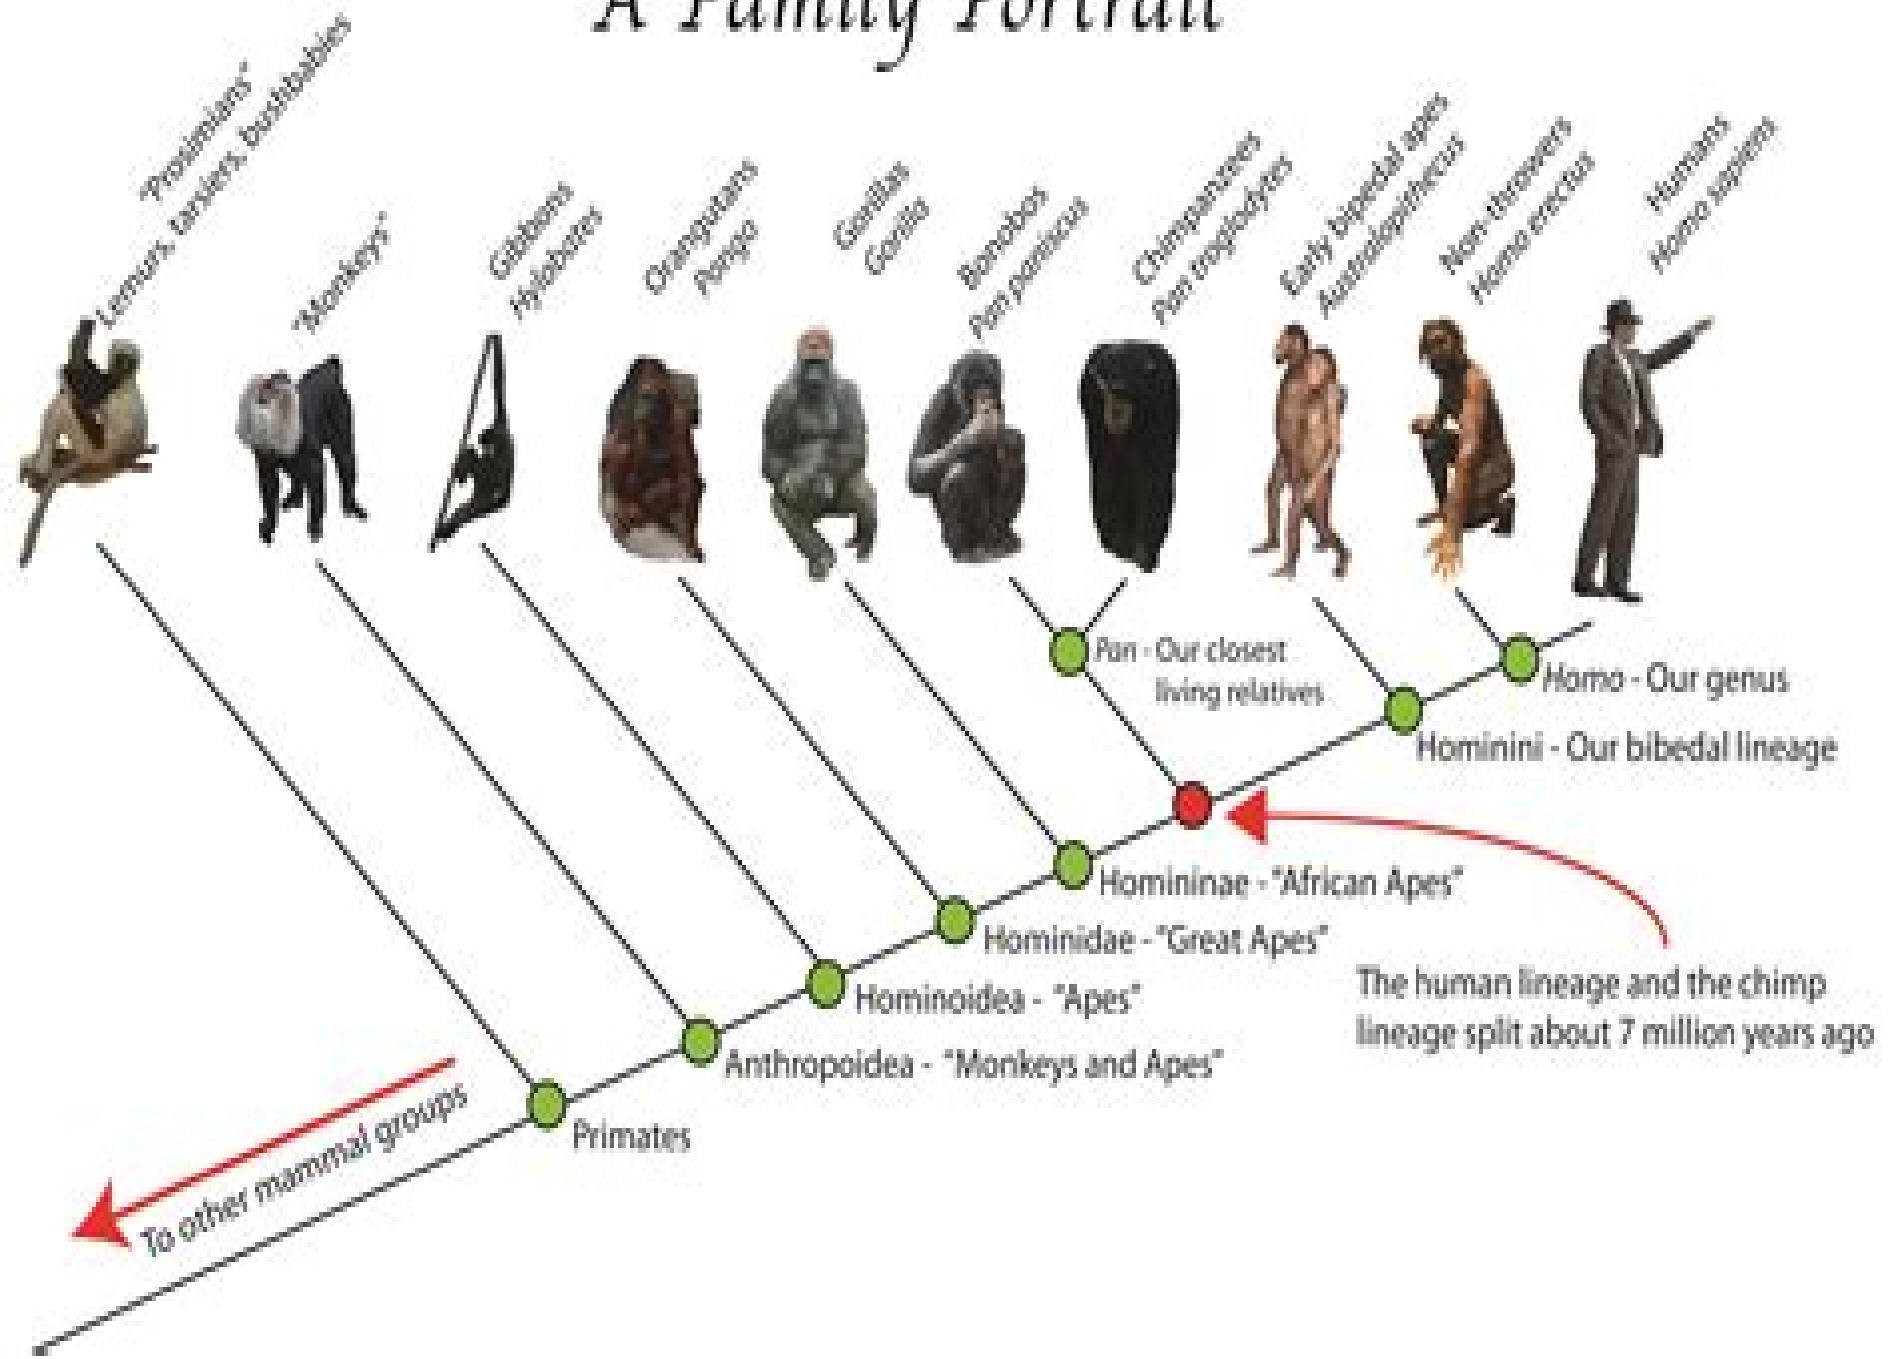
A Family Portrait

"Prosimians"
Lemurs, tarsiers, bushbabies

"Monkeys"

Gibbons
Hylobates

Orangutans
Pongo

Gorillas
Gorilla

Bonobos
Pan paniscus

Chimpanzees
Pan troglodytes

Early bipedal apes
Australopithecus

Non-throwers
Homo erectus

Humans
Homo sapiens

Pan - Our closest living relatives

Homo - Our genus

Hominini - Our bibedal lineage

Homininae - "African Apes"

Hominidae - "Great Apes"

Hominoidea - "Apes"

Anthropoidea - "Monkeys and Apes"

Primates

The human lineage and the chimp lineage split about 7 million years ago

To other mammal groups